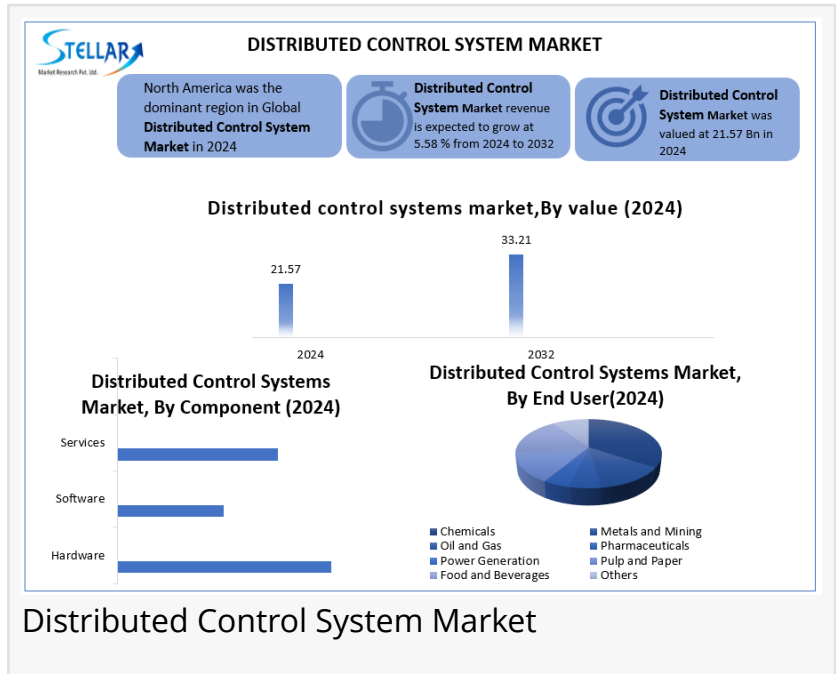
STELLAR
Market Research Pvt. Ltd.

DISTRIBUTED CONTROL SYSTEM MARKET

North America was the dominant region in Global Distributed Control System Market in 2024

Distributed Control System Market revenue is expected to grow at 5.58 % from 2024 to 2032

Distributed Control System Market was valued at 21.57 Bn in 2024

Distributed control systems market,By value (2024)

21.57
33.21
2024
2032

Distributed Control Systems Market, By Component (2024)

Services
Software
Hardware

Distributed Control Systems Market, By End User(2024)

Chemicals
Metals and Mining
Oil and Gas
Pharmaceuticals
Power Generation
Pulp and Paper
Food and Beverages
Others

Distributed Control System Market